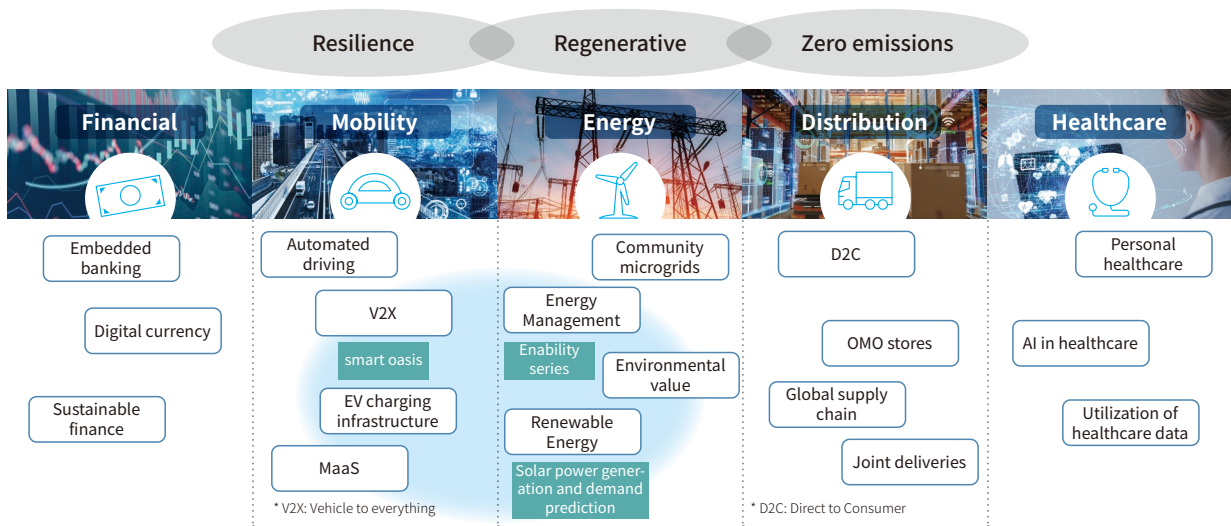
Resilience
Regenerative
Zero emissions

Financial
Embedded banking
Digital currency
Sustainable finance

Mobility
Automated driving
V2X
smart oasis
EV charging infrastructure
MaaS
* V2X: Vehicle to everything

Energy
Community microgrids
Energy Management
Enability series
Environmental value
Renewable Energy
Solar power generation and demand prediction

Distribution
D2C
OMO stores
Global supply chain
Joint deliveries
* D2C: Direct to Consumer

Healthcare
Personal healthcare
AI in healthcare
Utilization of healthcare data